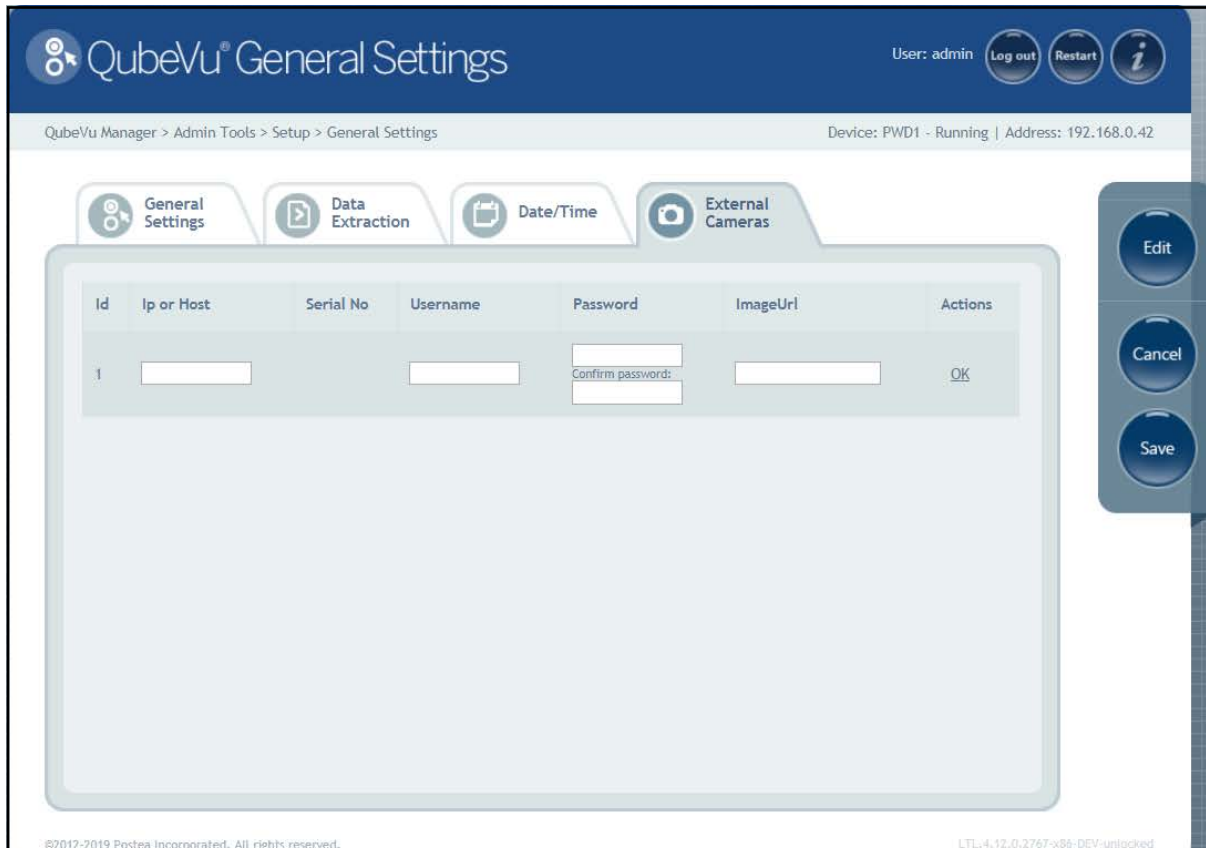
QubeVu® General Settings

User: admin Log out Restart i

QubeVu Manager > Admin Tools > Setup > General Settings

Device: PWD1 - Running | Address: 192.168.0.42

General Settings | Data Extraction | Date/Time | External Cameras

| Id | Ip or Host | Serial No | Username | Password | ImageUrl | Actions |
|---|---|---|---|---|---|---|
| 1 | | | | Confirm password: | | OK |

Edit

Cancel

Save

©2012-2019 Postea Incorporated. All rights reserved.

LTL.4.12.0.2767-x86-DEV-unlocked